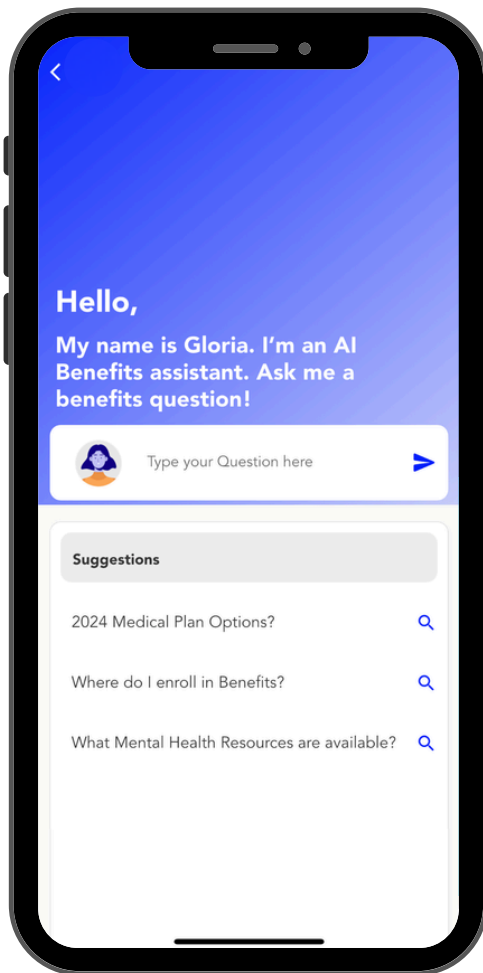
Hello,

My name is Gloria. I'm an AI Benefits assistant. Ask me a benefits question!

Type your Question here

Suggestions

2024 Medical Plan Options?

Where do I enroll in Benefits?

What Mental Health Resources are available?